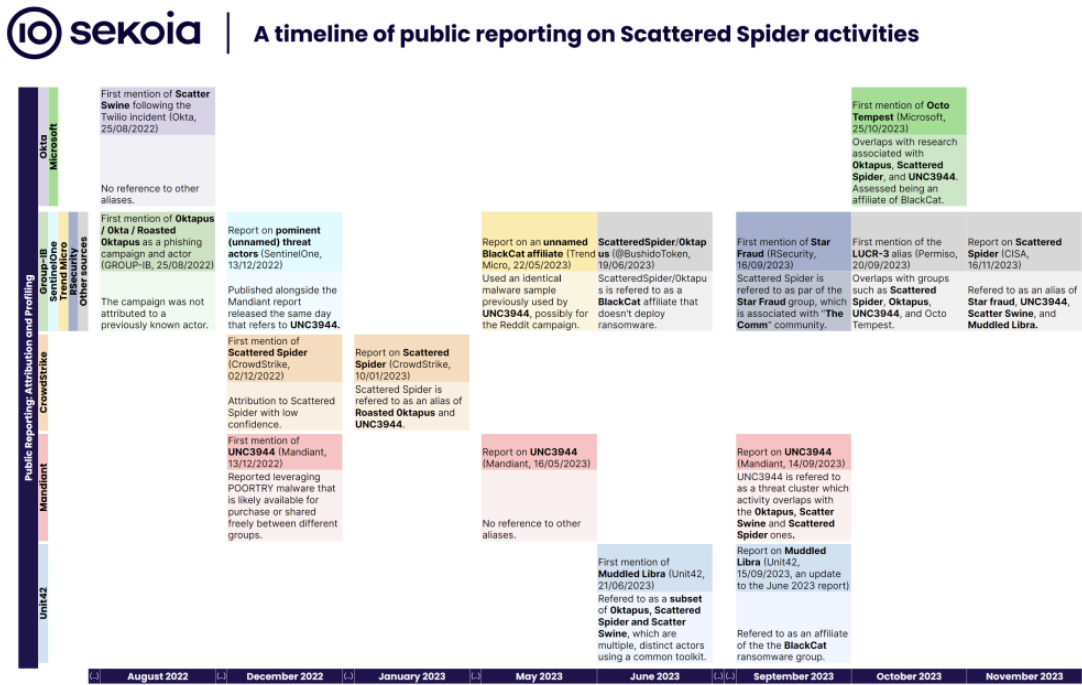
sekoia | A timeline of public reporting on Scattered Spider activities

Public Reporting: Attribution and Profiling

Okta
Microsoft

First mention of Scatter Swine following the Twilio incident (Okta, 25/08/2022)

No reference to other aliases.

First mention of Octo Tempest (Microsoft, 25/10/2023)

Overlaps with research associated with Oktapus, Scattered Spider, and UNC3944. Assessed being an affiliate of BlackCat.

Group-IB
SentinelOne
Trend Micro
RSecurity
Other sources

First mention of Oktapus / Okta / Roasted Oktapus as a phishing campaign and actor (GROUP-IB, 25/08/2022)

The campaign was not attributed to a previously known actor.

Report on pominent (unnamed) threat actors (SentinelOne, 13/12/2022)

Published alongside the Mandiant report released the same day that refers to UNC3944.

Report on an unnamed BlackCat affiliate (Trend Micro, 22/05/2023)

Used an identical malware sample previously used by UNC3944, possibly for the Reddit campaign.

ScatteredSpider/Oktapus (@BushidoToken, 19/06/2023)

ScatteredSpider/Oktapus is refered to as a BlackCat affiliate that doesn't deploy ransomware.

First mention of Star Fraud (RSecurity, 16/09/2023)

Scattered Spider is refered to as part of the Star Fraud group, which is associated with "The Comm" community.

First mention of the LUCR-3 alias (Permiso, 20/09/2023)

Overlaps with groups such as Scattered Spider, Oktapus, UNC3944, and Octo Tempest.

Report on Scattered Spider (CISA, 16/11/2023)

Refered to as an alias of Star fraud, UNC3944, Scatter Swine, and Muddled Libra.

CrowdStrike

First mention of Scattered Spider (CrowdStrike, 02/12/2022)

Attribution to Scattered Spider with low confidence.

Report on Scattered Spider (CrowdStrike, 10/01/2023)

Scattered Spider is refered to as an alias of Roasted Oktapus and UNC3944.

Mandiant

First mention of UNC3944 (Mandiant, 13/12/2022)

Reported leveraging POORTRY malware that is likely available for purchase or shared freely between different groups.

Report on UNC3944 (Mandiant, 16/05/2023)

No reference to other aliases.

Report on UNC3944 (Mandiant, 14/09/2023)

UNC3944 is refered to as a threat cluster which activity overlaps with the Oktapus, Scatter Swine and Scattered Spider ones.

Unit42

First mention of Muddled Libra (Unit42, 21/06/2023)

Refered to as a subset of Oktapus, Scattered Spider and Scatter Swine, which are multiple, distinct actors using a common toolkit.

Report on Muddled Libra (Unit42, 15/09/2023, an update to the June 2023 report)

Refered to as an affiliate of the the BlackCat ransomware group.

(...) | August 2022 | (...) | December 2022 | (...) | January 2023 | (...) | May 2023 | June 2023 | (...) | September 2023 | October 2023 | November 2023